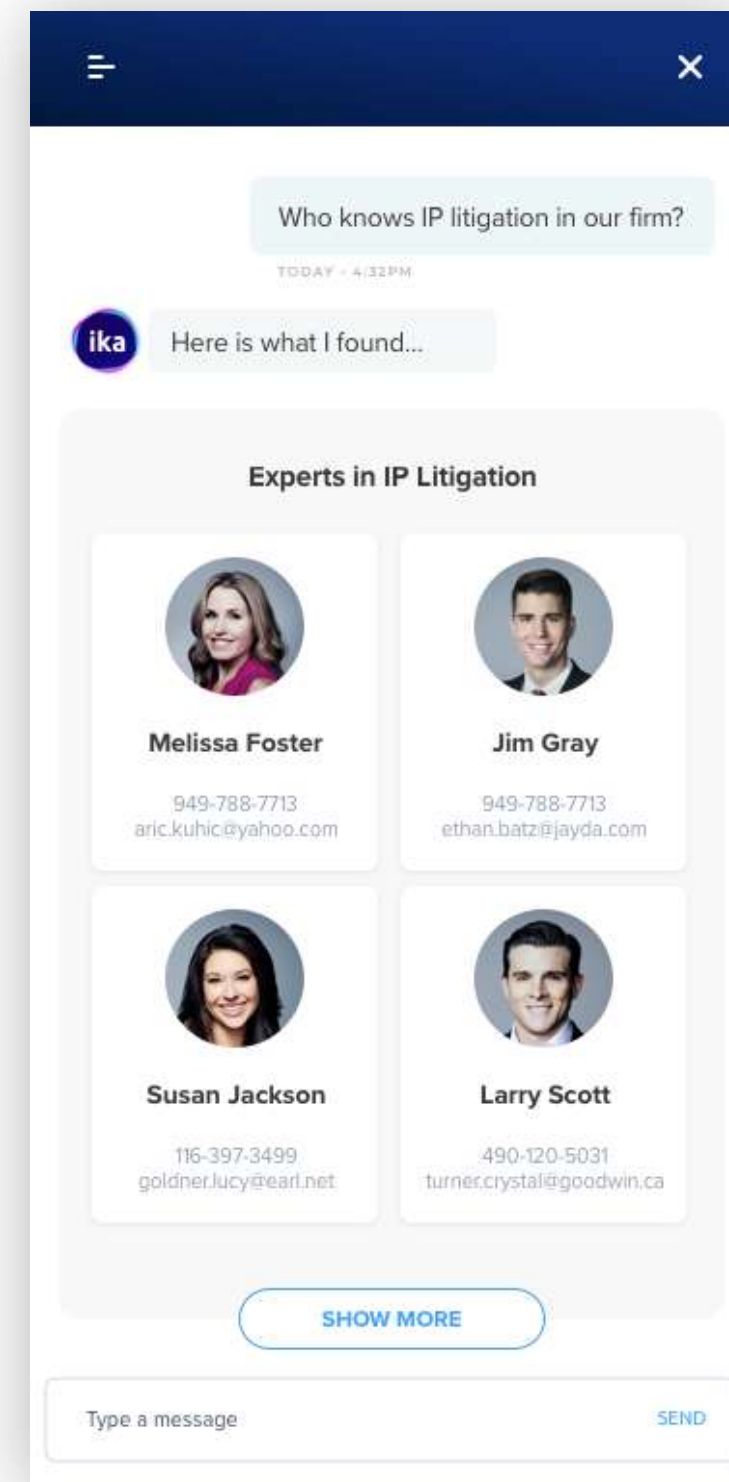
Who knows IP litigation in our firm?

TODAY - 4:32PM

ika

Here is what I found...

Experts in IP Litigation

Melissa Foster

949-788-7713
aric.kuhic@yahoo.com

Jim Gray

949-788-7713
ethan.batz@jayda.com

Susan Jackson

116-397-3499
goldner.lucy@earl.net

Larry Scott

490-120-5031
turner.crystal@goodwin.ca

SHOW MORE

Type a message

SEND